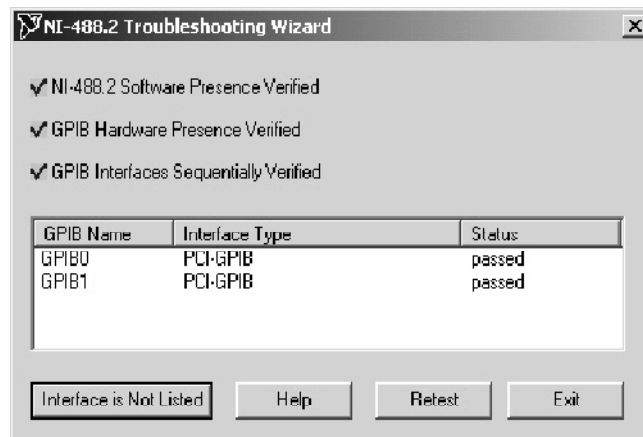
NI-488.2 Troubleshooting Wizard

✔ NI-488.2 Software Presence Verified

✔ GPIB Hardware Presence Verified

✔ GPIB Interfaces Sequentially Verified

| GPIB Name | Interface Type | Status |
|---|---|---|
| GPIB0 | PCI-GPIB | passed |
| GPIB1 | PCI-GPIB | passed |

Interface is Not Listed
Help
Retest
Exit